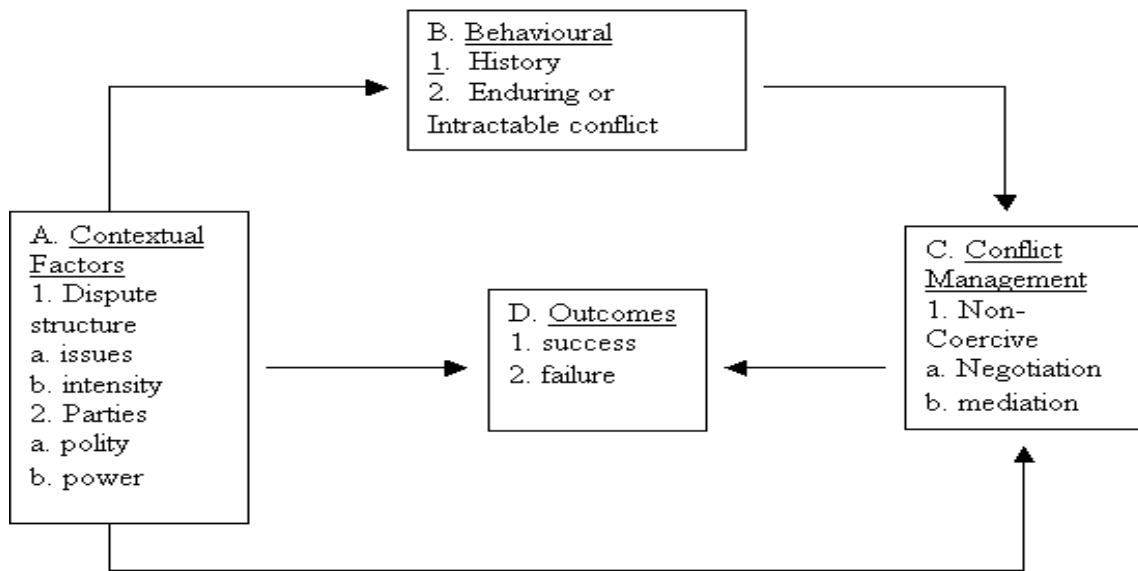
B. Behavioural
1. History
2. Enduring or Intractable conflict

A. Contextual Factors
1. Dispute structure
a. issues
b. intensity
2. Parties
a. polity
b. power

D. Outcomes
1. success
2. failure

C. Conflict Management
1. Non-Coercive
a. Negotiation
b. mediation